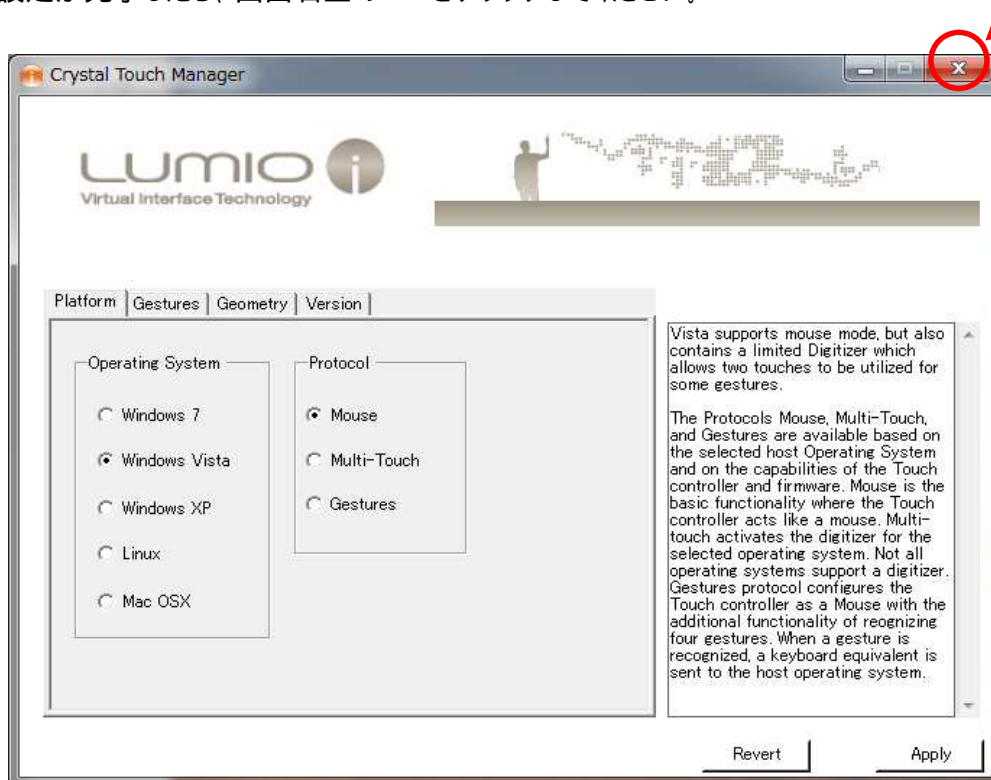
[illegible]

Crystal Touch Manager

LUMIO

Virtual Interface Technology

Platform | Gestures | Geometry | Version

Operating System

Windows 7

Windows Vista

Windows XP

Linux

Mac OSX

Protocol

Mouse

Multi-Touch

Gestures

Vista supports mouse mode, but also contains a limited Digitizer which allows two touches to be utilized for some gestures.

The Protocols Mouse, Multi-Touch, and Gestures are available based on the selected host Operating System and on the capabilities of the Touch controller and firmware. Mouse is the basic functionality where the Touch controller acts like a mouse. Multi-touch activates the digitizer for the selected operating system. Not all operating systems support a digitizer. Gestures protocol configures the Touch controller as a Mouse with the additional functionality of reognizing four gestures. When a gesture is recognized, a keyboard equivalent is sent to the host operating system.

Revert

Apply